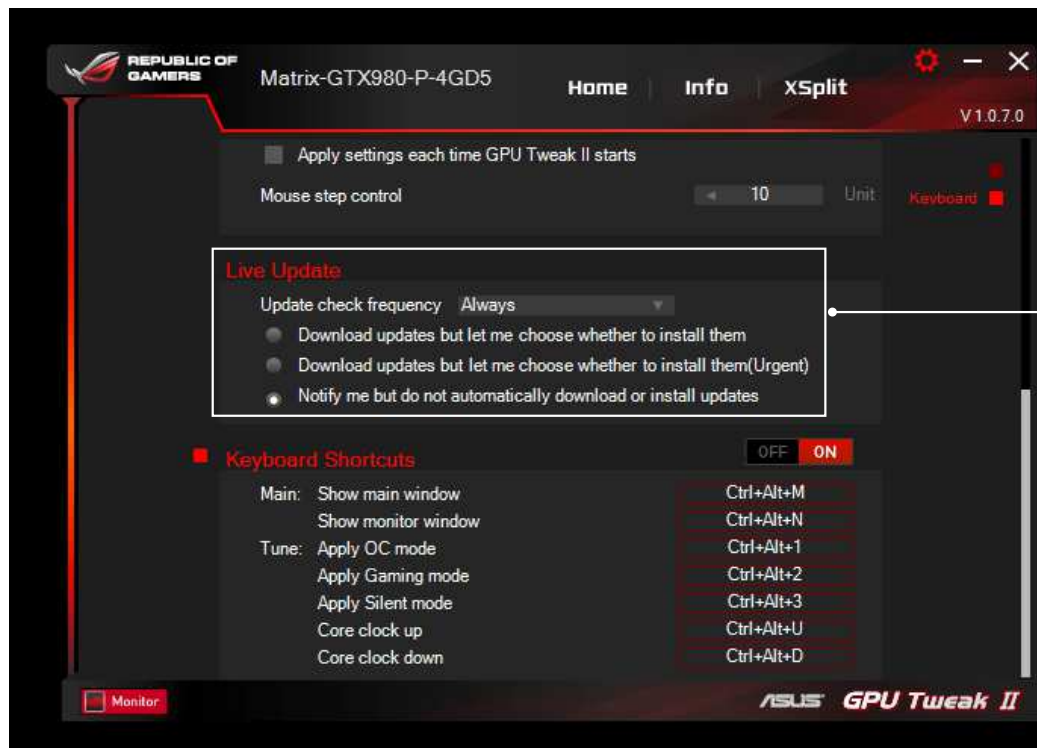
REPUBLIC OF GAMERS
Matrix-GTX980-P-4GD5
Home
Info
XSplit
V 1.0.7.0

Apply settings each time GPU Tweak II starts
Mouse step control
10
Unit
Keyboard

Live Update
Update check frequency Always
Download updates but let me choose whether to install them
Download updates but let me choose whether to install them(Urgent)
Notify me but do not automatically download or install updates

Keyboard Shortcuts
OFF ON

| | | |
|---|---|---|
| Main: | Show main window | Ctrl+Alt+M |
| | Show monitor window | Ctrl+Alt+N |
| Tune: | Apply OC mode | Ctrl+Alt+1 |
| | Apply Gaming mode | Ctrl+Alt+2 |
| | Apply Silent mode | Ctrl+Alt+3 |
| | Core clock up | Ctrl+Alt+U |
| | Core clock down | Ctrl+Alt+D |

Monitor
ASUS GPU Tweak II